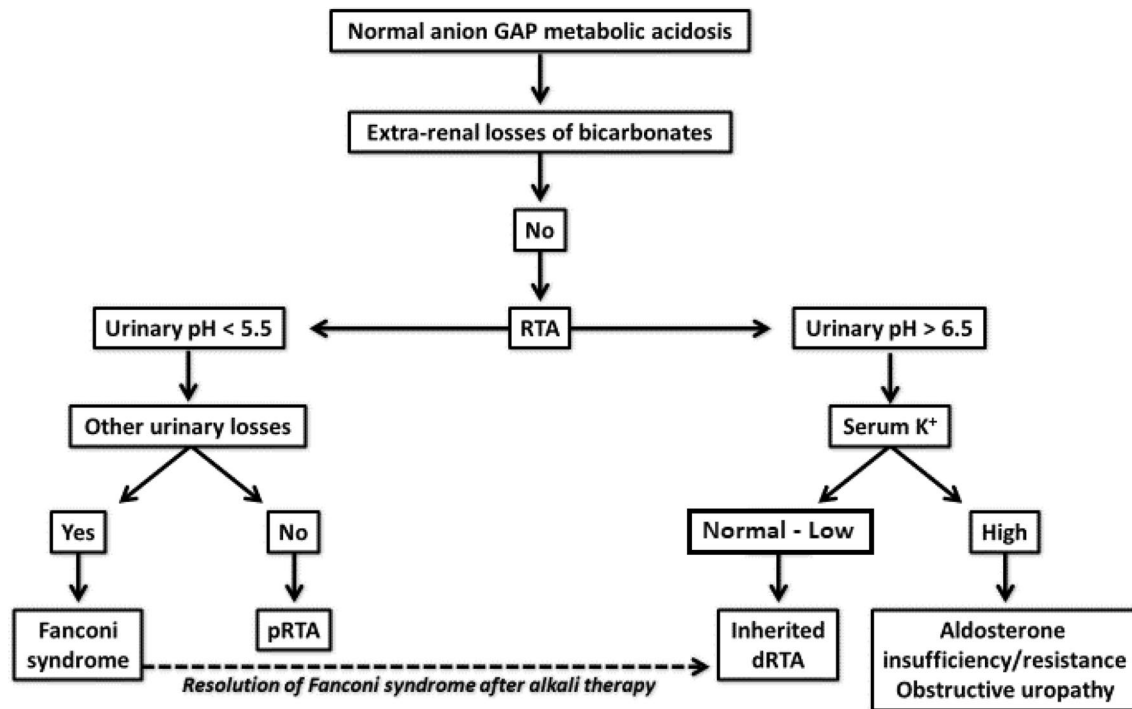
Normal anion GAP metabolic acidosis

Extra-renal losses of bicarbonates

No

RTA

Urinary pH < 5.5

Urinary pH > 6.5

Other urinary losses

Serum K$^+$

Yes

No

Normal - Low

High

Fanconi syndrome

pRTA

Inherited dRTA

Aldosterone insufficiency/resistance Obstructive uropathy

Resolution of Fanconi syndrome after alkali therapy